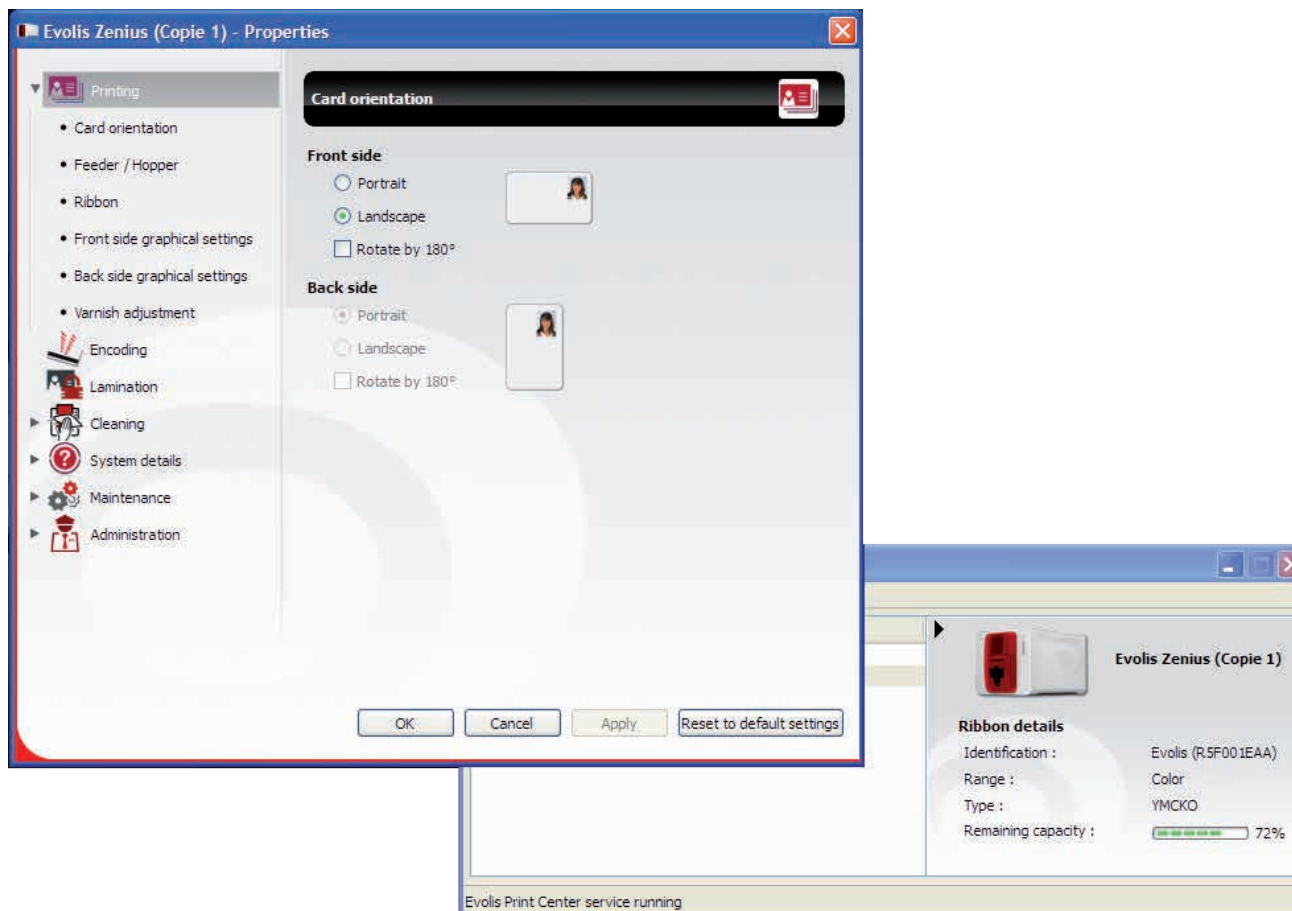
Evolis Zenius (Copie 1) - Properties

Printing
• Card orientation
• Feeder / Hopper
• Ribbon
• Front side graphical settings
• Back side graphical settings
• Varnish adjustment
Encoding
Lamination
Cleaning
System details
Maintenance
Administration

Card orientation

Front side
Portrait
Landscape
Rotate by 180°

Back side
Portrait
Landscape
Rotate by 180°

OK
Cancel
Apply
Reset to default settings

Evolis Zenius (Copie 1)

Ribbon details
Identification : Evolis (R5F001EAA)
Range : Color
Type : YMCKO
Remaining capacity : 72%

Evolis Print Center service running